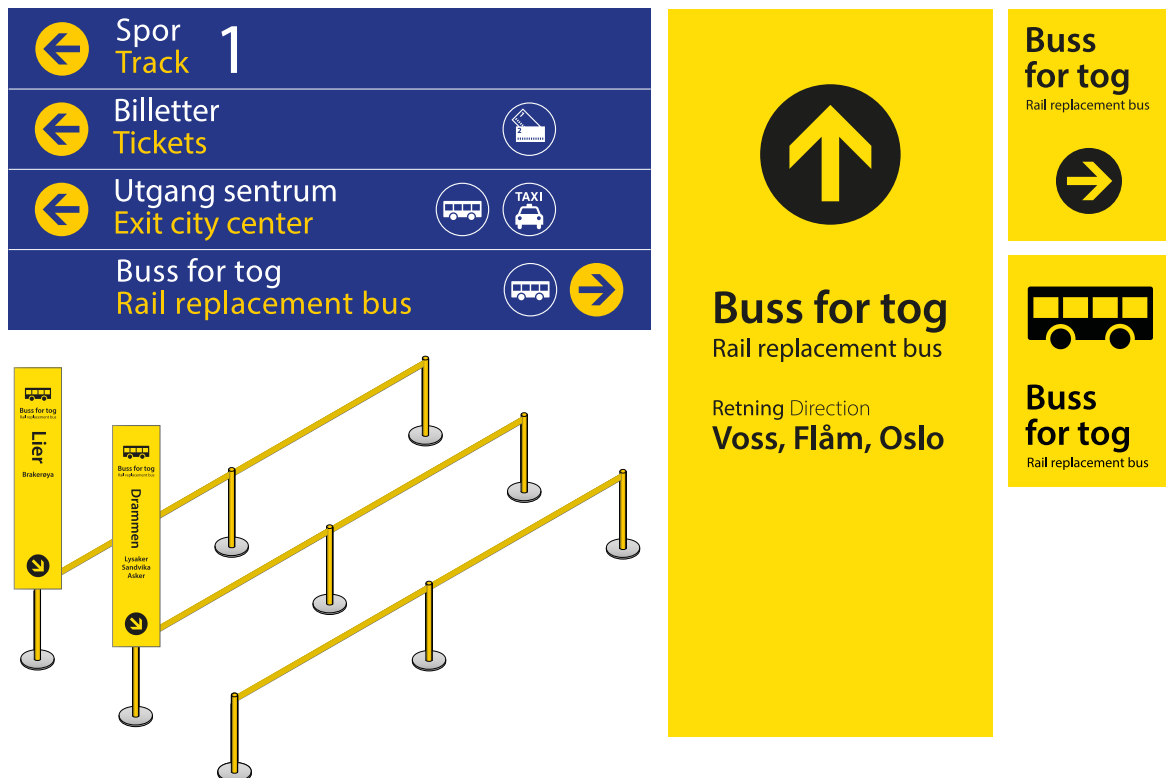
Spor
Track 1

Billetter
Tickets

Utgang sentrum
Exit city center

TAXI

Buss for tog
Rail replacement bus

Buss for tog
Rail replacement bus
Lier
Brakerøya

Buss for tog
Rail replacement bus
Drammen
Lysaker
Sandvika
Asker

Buss for tog
Rail replacement bus

Retning Direction
Voss, Flåm, Oslo

Buss for tog
Rail replacement bus

Buss for tog
Rail replacement bus